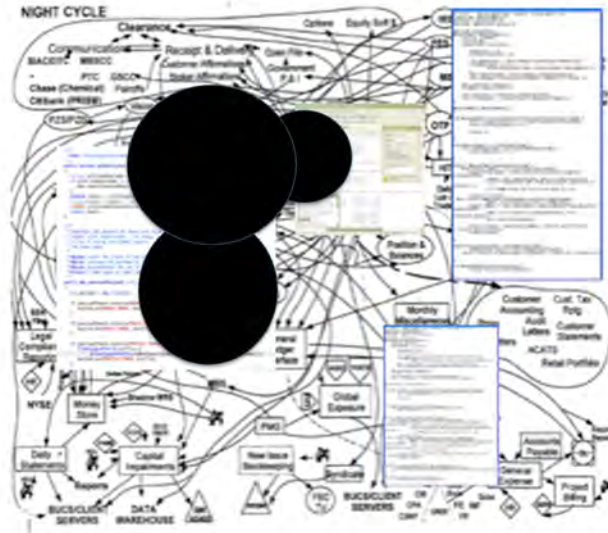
NIGHT CYCLE

Clearance

Communication

BIAC/DTC

MBSCC

PTC

GSCC

Chase (Chemical)

Fannie

Citibank (PRISE)

Receipt & Delivery

Customer Affirmations

Broker Affirmations

Options

Equity Soft $

Govt File Comment

P & I

P2SP2

OTP

Position & Balances

Monthly

Customer Accounting

Cust. Tax Rptg

Audit Letters

Customer Statements

ACATS

Retail Portfolio

Legal Compliance Statistics

NYSE

Money Store

Shadow

Daily Statements

Capital Impairments

Reports

FMS

Global Exposure

New Issue Bookkeeping

Syndicate

Accounts Payable

General Expense

Project Billing

BUCS/CLIENT SERVERS

DATA WAREHOUSE

BUCS/CLIENT SERVERS